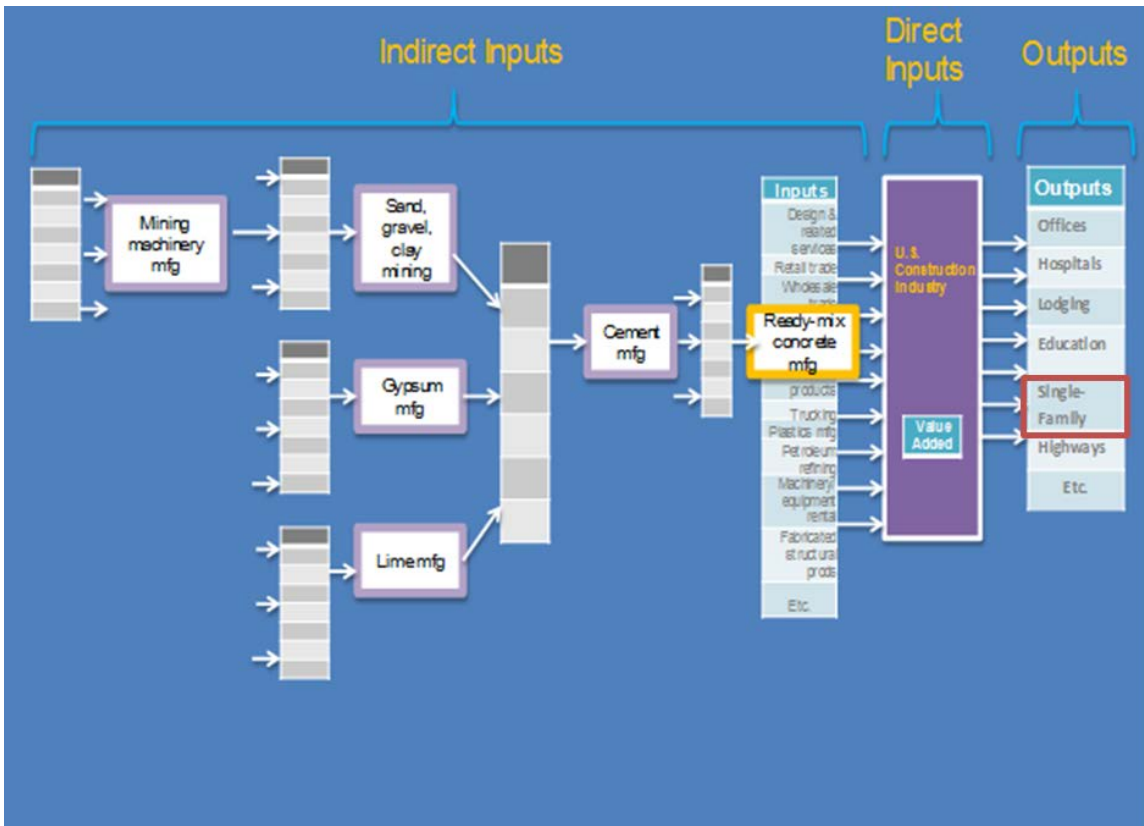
Indirect Inputs

Direct Inputs

Outputs

Mining machinery mfg

Sand, gravel, clay mining

Gypsum mfg

Lime mfg

Cement mfg

Inputs

Design & related services

Retail trade

Wholesale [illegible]

Ready-mix concrete mfg

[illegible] products

Trucking

Plastics mfg

Petroleum refining

Machinery/ equipment rental

Fabricated structural prods

Etc.

U.S. Construction Industry

Value Added

Outputs

Offices

Hospitals

Lodging

Education

Single-Family

Highways

Etc.